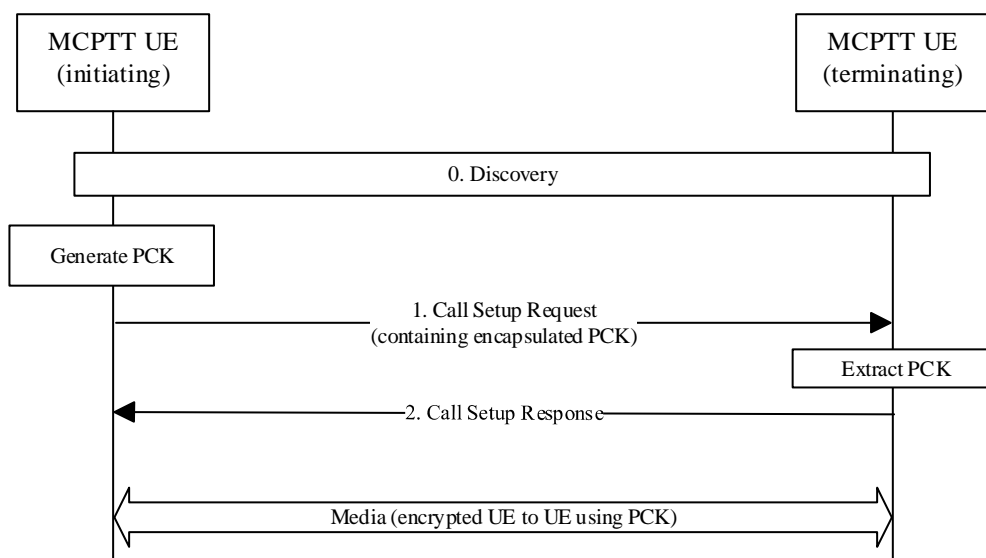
MCPTT UE
(initiating)

MCPTT UE
(terminating)

0. Discovery

Generate PCK

1. Call Setup Request
(containing encapsulated PCK)

Extract PCK

2. Call Setup Response

Media (encrypted UE to UE using PCK)